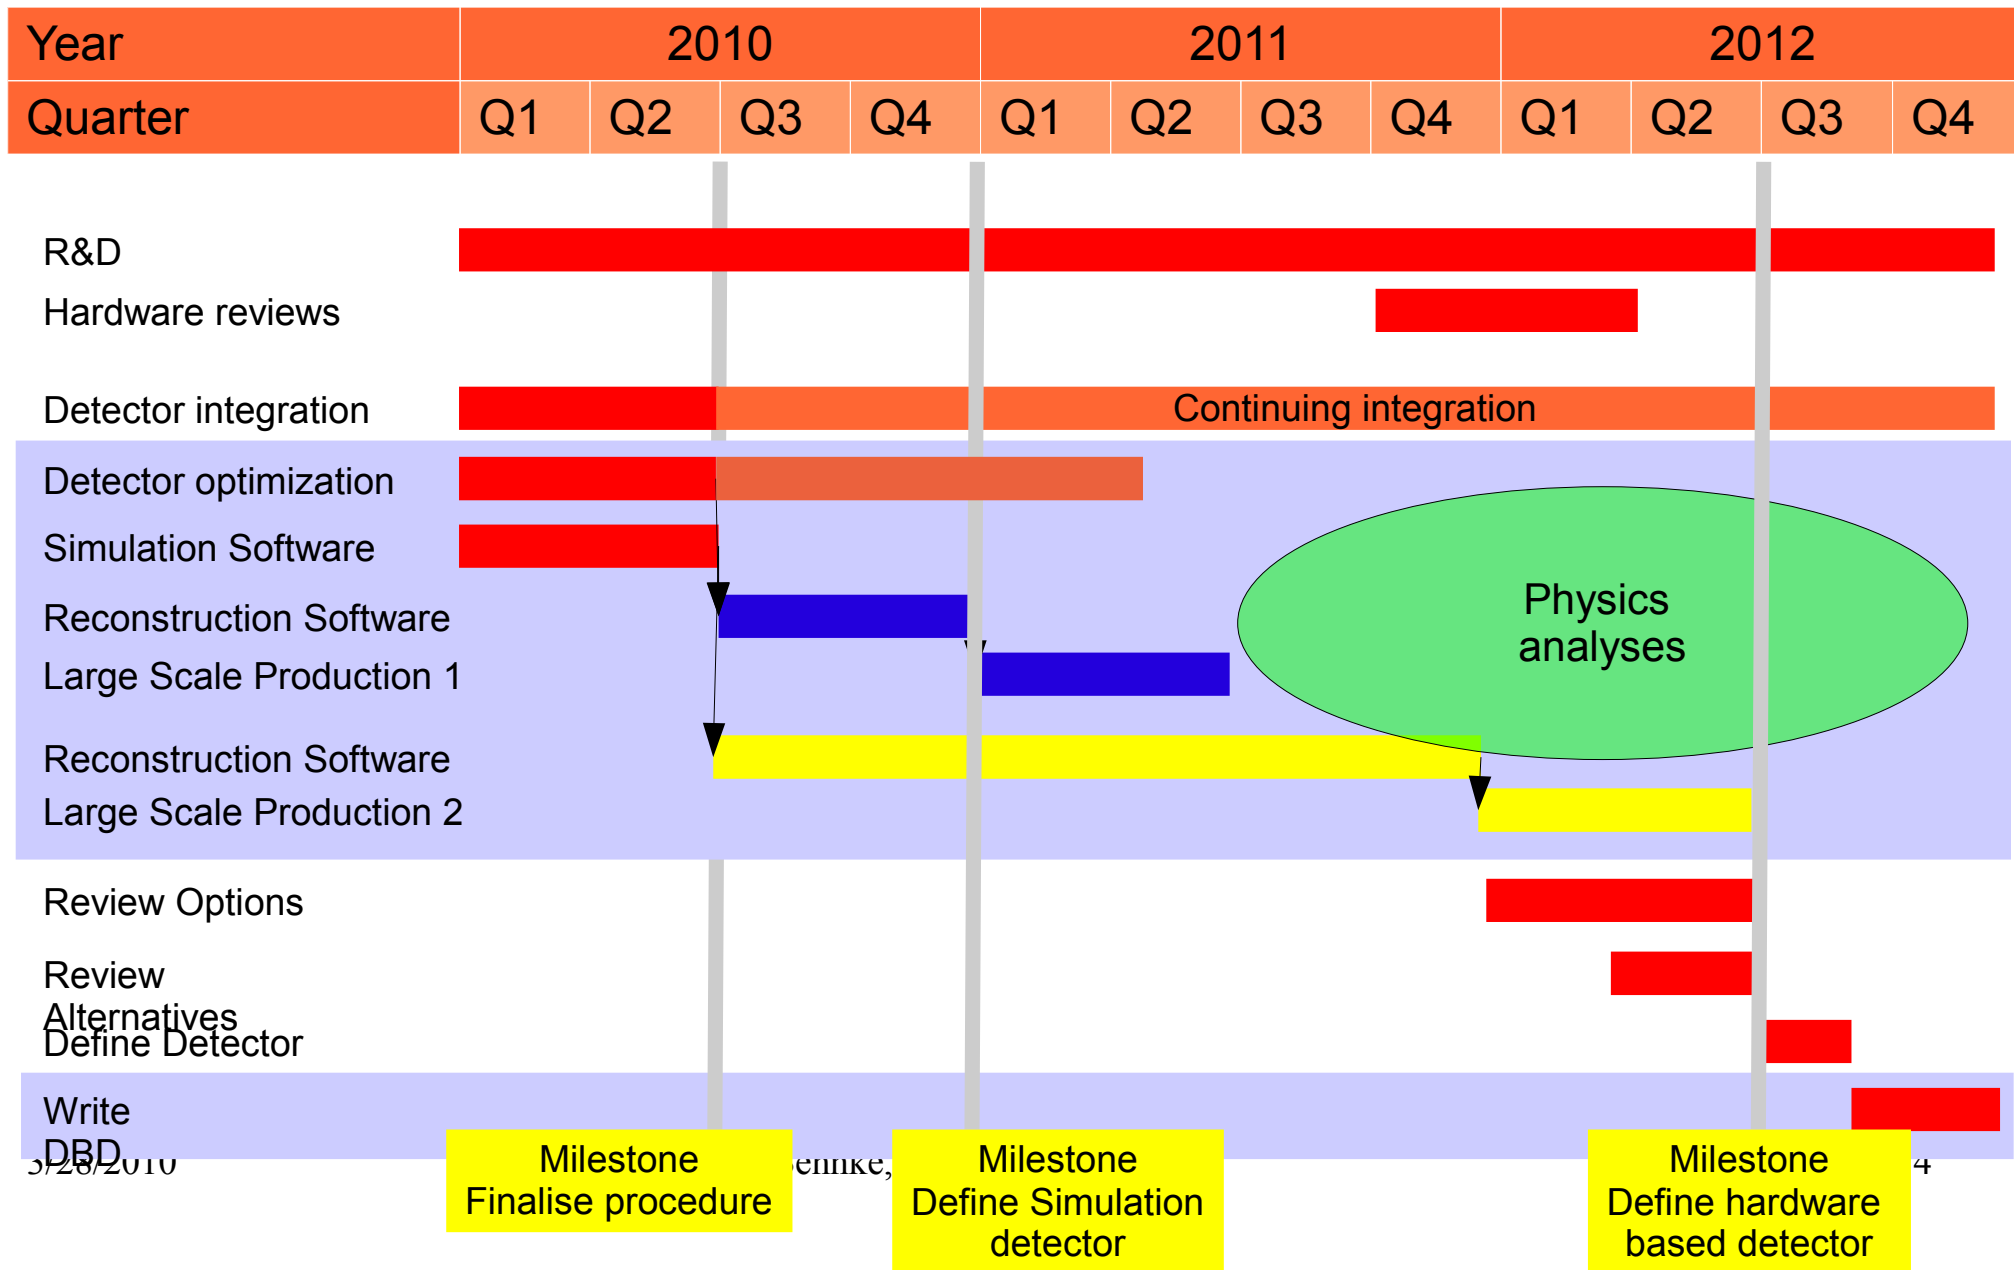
| Year | 2010 | | | | 2011 | | | | 2012 | | | |
|---|---|---|---|---|---|---|---|---|---|---|---|---|
| Quarter | Q1 | Q2 | Q3 | Q4 | Q1 | Q2 | Q3 | Q4 | Q1 | Q2 | Q3 | Q4 |

R&D

Hardware reviews

Detector integration

Continuing integration

Detector optimization

Simulation Software

Reconstruction Software

Large Scale Production 1

Physics analyses

Reconstruction Software

Large Scale Production 2

Review Options

Review Alternatives

Define Detector

Write DBD

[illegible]/2010

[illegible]ehnke, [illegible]

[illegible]4

Milestone Finalise procedure

Milestone Define Simulation detector

Milestone Define hardware based detector